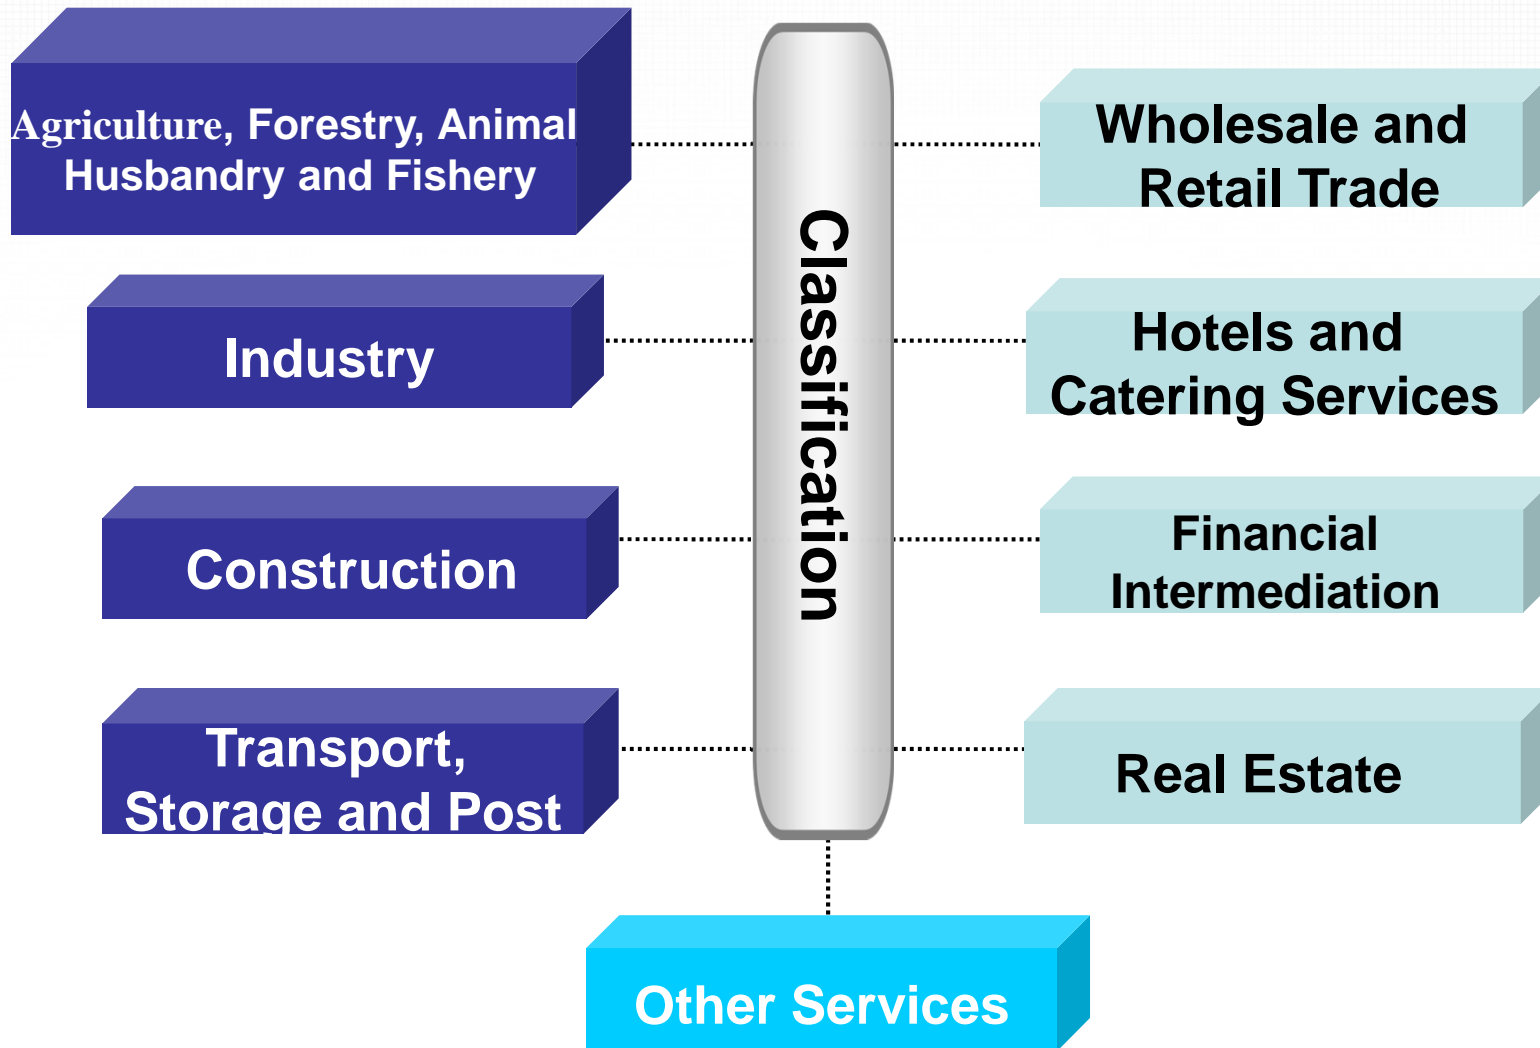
Agriculture, Forestry, Animal Husbandry and Fishery

Industry

Construction

Transport, Storage and Post

Classification

Wholesale and Retail Trade

Hotels and Catering Services

Financial Intermediation

Real Estate

Other Services